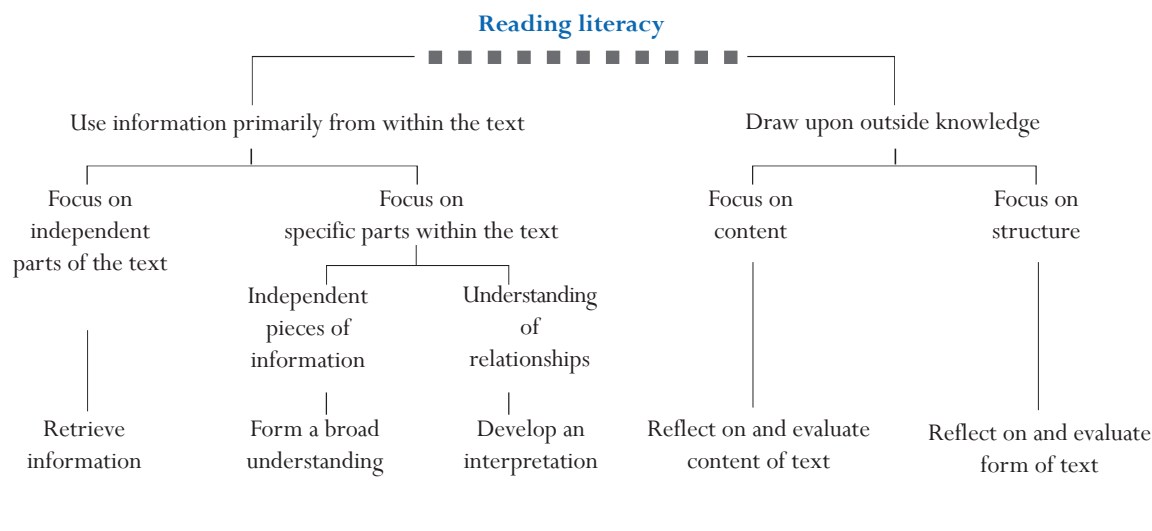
Reading literacy

Use information primarily from within the text

Draw upon outside knowledge

Focus on independent parts of the text

Focus on specific parts within the text

Focus on content

Focus on structure

Independent pieces of information

Understanding of relationships

Retrieve information

Form a broad understanding

Develop an interpretation

Reflect on and evaluate content of text

Reflect on and evaluate form of text